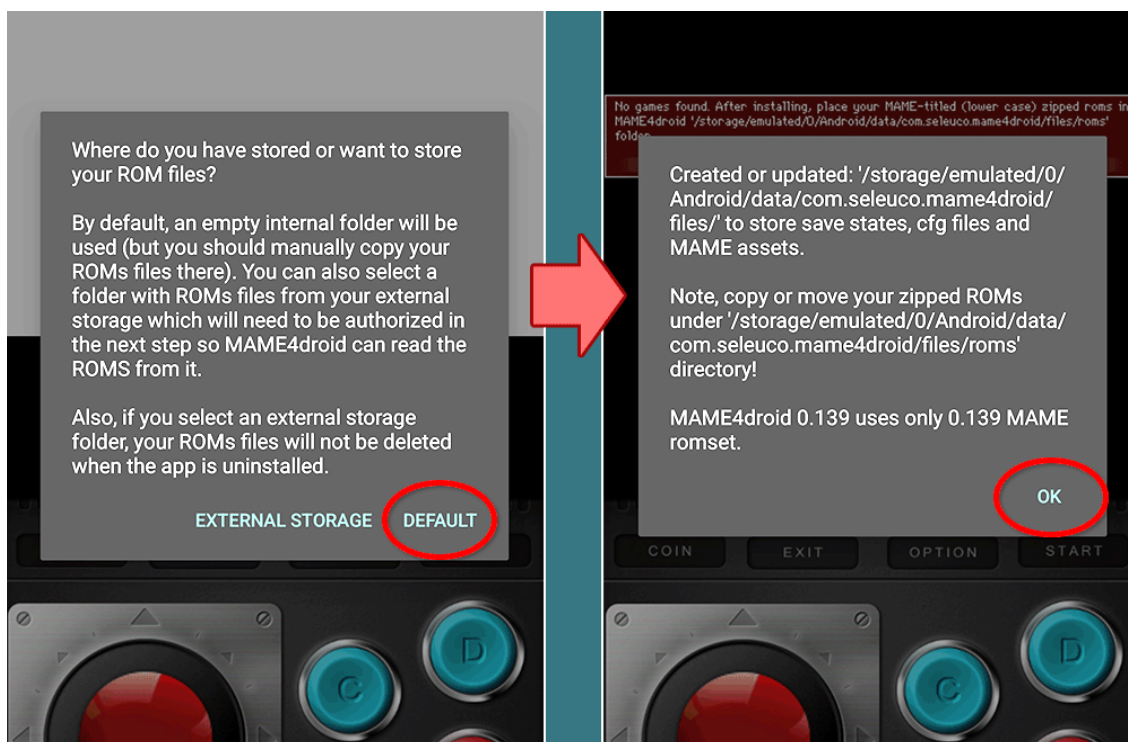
Where do you have stored or want to store your ROM files?

By default, an empty internal folder will be used (but you should manually copy your ROMs files there). You can also select a folder with ROMs files from your external storage which will need to be authorized in the next step so MAME4droid can read the ROMS from it.

Also, if you select an external storage folder, your ROMs files will not be deleted when the app is uninstalled.

EXTERNAL STORAGE DEFAULT

C D

No games found. After installing, place your MAME-titled (lower case) zipped roms in MAME4droid '/storage/emulated/0/Android/data/com.seleuco.mame4droid/files/roms' folder

Created or updated: '/storage/emulated/0/Android/data/com.seleuco.mame4droid/files/' to store save states, cfg files and MAME assets.

Note, copy or move your zipped ROMs under '/storage/emulated/0/Android/data/com.seleuco.mame4droid/files/roms' directory!

MAME4droid 0.139 uses only 0.139 MAME romset.

OK

COIN EXIT OPTION START

C D